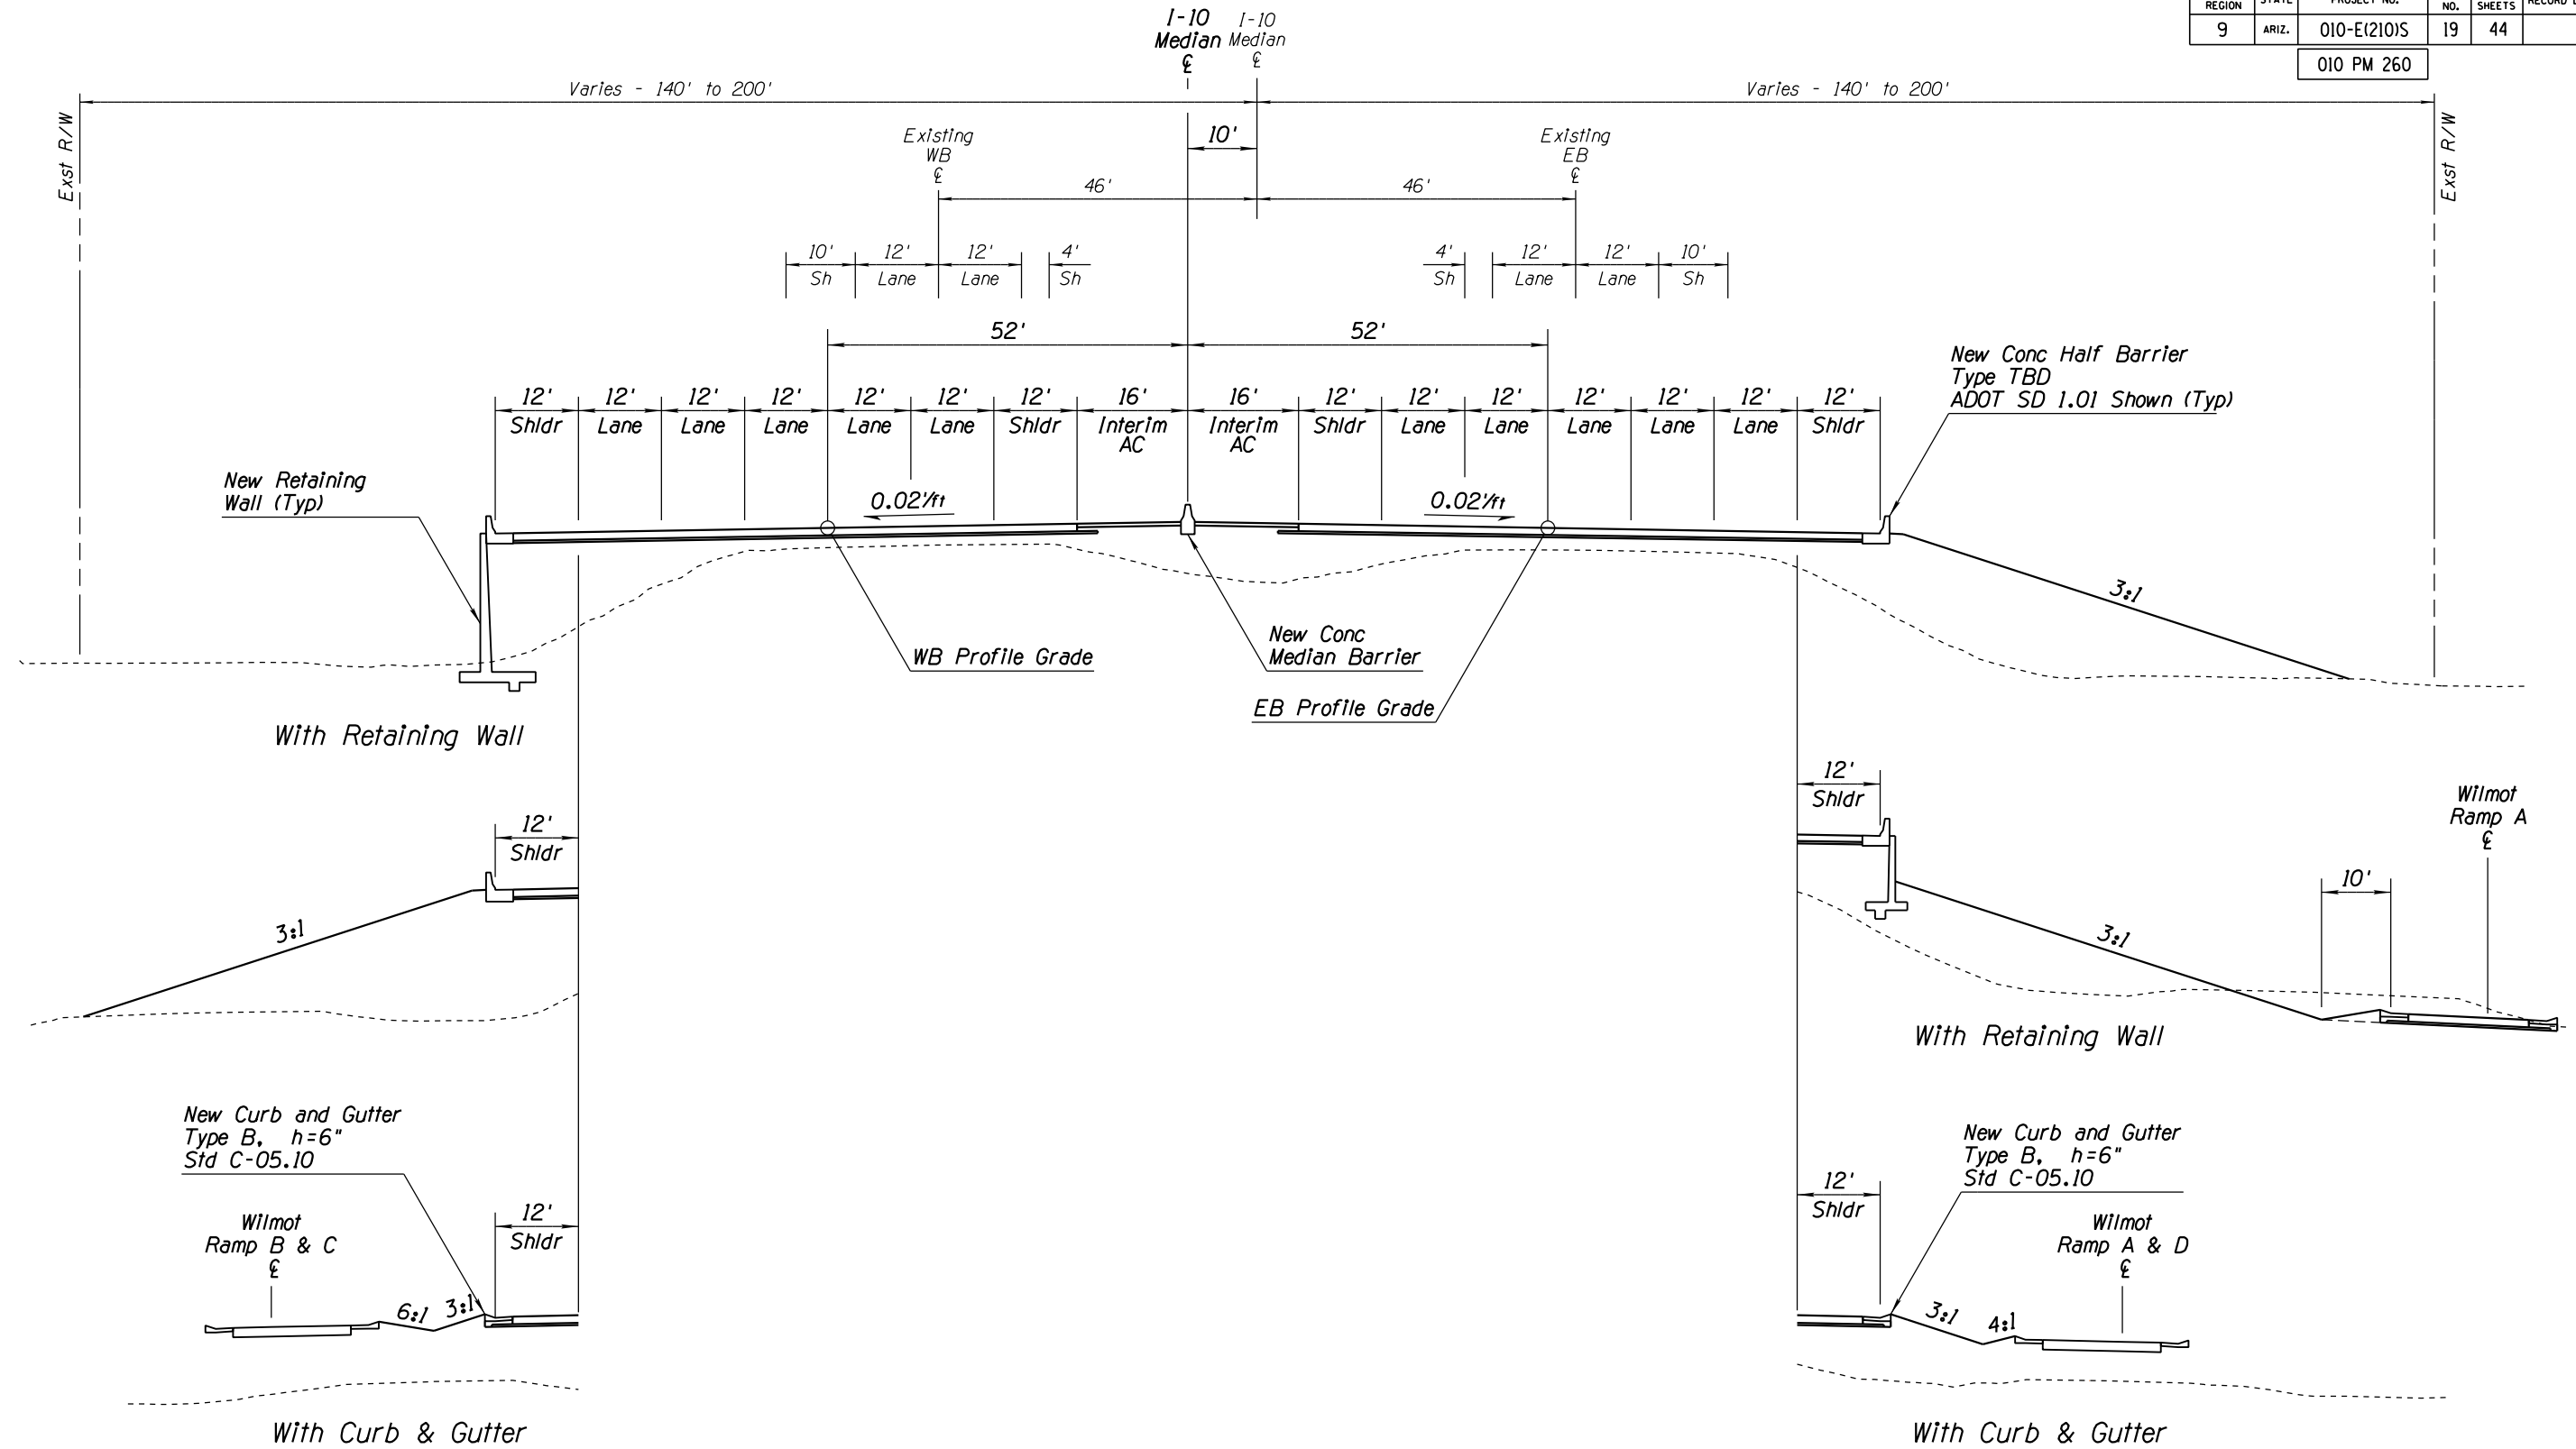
| REGION | STATE | PROJECT NO. | NO. | SHEETS | RECORD |
|---|---|---|---|---|---|
| 9 | ARIZ. | 010-E(210)S | 19 | 44 | |

010 PM 260

I-10 Median ℄

I-10 Median ℄

Varies - 140' to 200'

Varies - 140' to 200'

Exst R/W

Exst R/W

Existing WB ℄

Existing EB ℄

10'

46'

46'

10' Sh

12' Lane

12' Lane

4' Sh

4' Sh

12' Lane

12' Lane

10' Sh

52'

52'

New Conc Half Barrier Type TBD ADOT SD 1.01 Shown (Typ)

12' Shldr

12' Lane

12' Lane

12' Lane

12' Lane

12' Lane

12' Shldr

16' Interim AC

16' Interim AC

12' Shldr

12' Lane

12' Lane

12' Lane

12' Lane

12' Lane

12' Shldr

New Retaining Wall (Typ)

0.02'/ft

0.02'/ft

3:1

New Conc Median Barrier

WB Profile Grade

EB Profile Grade

With Retaining Wall

12' Shldr

Wilmot Ramp A ℄

12' Shldr

10'

3:1

3:1

With Retaining Wall

New Curb and Gutter Type B, h=6" Std C-05.10

New Curb and Gutter Type B, h=6" Std C-05.10

Wilmot Ramp B & C ℄

12' Shldr

12' Shldr

Wilmot Ramp A & D ℄

6:1

3:1

3:1

4:1

With Curb & Gutter

With Curb & Gutter